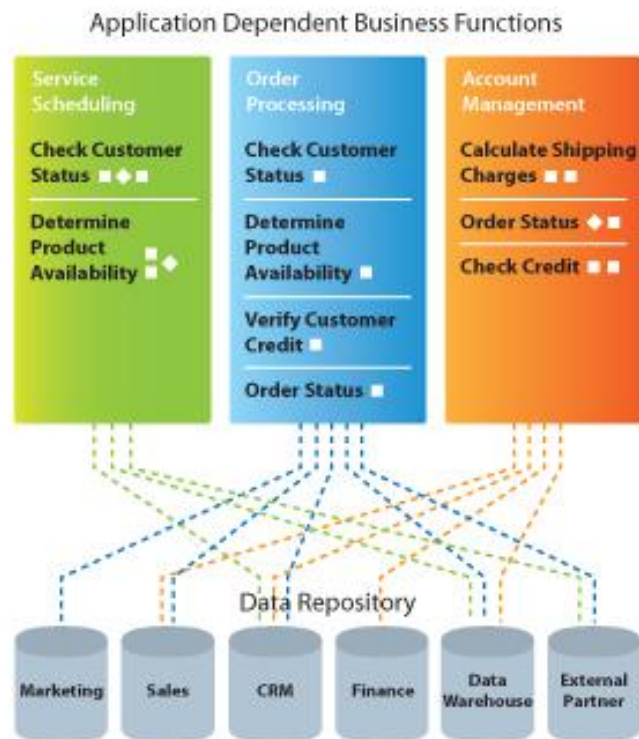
Application Dependent Business Functions

Service Scheduling

Check Customer Status

Determine Product Availability

Order Processing

Check Customer Status

Determine Product Availability

Verify Customer Credit

Order Status

Account Management

Calculate Shipping Charges

Order Status

Check Credit

Data Repository

Marketing

Sales

CRM

Finance

Data Warehouse

External Partner